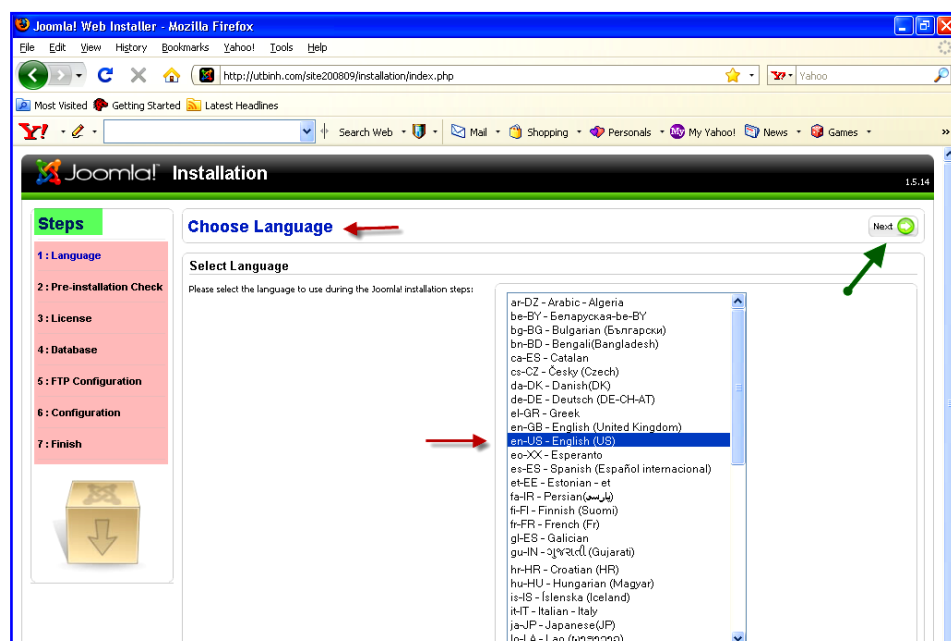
Joomla! Web Installer - Mozilla Firefox

File Edit View History Bookmarks Yahoo! Tools Help

http://utbinh.com/site200809/installation/index.php

Yahoo

Most Visited Getting Started Latest Headlines

Y! Search Web Mail Shopping Personals My Yahoo! News Games

Joomla! Installation

1.5.14

Steps

1 : Language

2 : Pre-installation Check

3 : License

4 : Database

5 : FTP Configuration

6 : Configuration

7 : Finish

Choose Language

Next

Select Language

Please select the language to use during the Joomla! installation steps:

ar-DZ - Arabic - Algeria
be-BY - Беларуская-be-BY
bg-BG - Bulgarian (Български)
bn-BD - Bengali(Bangladesh)
ca-ES - Catalan
cs-CZ - Česky (Czech)
da-DK - Danish(DK)
de-DE - Deutsch (DE-CH-AT)
el-GR - Greek
en-GB - English (United Kingdom)
en-US - English (US)
eo-XX - Esperanto
es-ES - Spanish (Español internacional)
et-EE - Estonian - et
fa-IR - Persian(پارسی)
fi-FI - Finnish (Suomi)
fr-FR - French (Fr)
gl-ES - Galician
gu-IN - ગુજરાતી (Gujarati)
hr-HR - Croatian (HR)
hu-HU - Hungarian (Magyar)
is-IS - Íslenska (Iceland)
it-IT - Italian - Italy
ja-JP - Japanese(JP)
lo-LA - Lao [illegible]